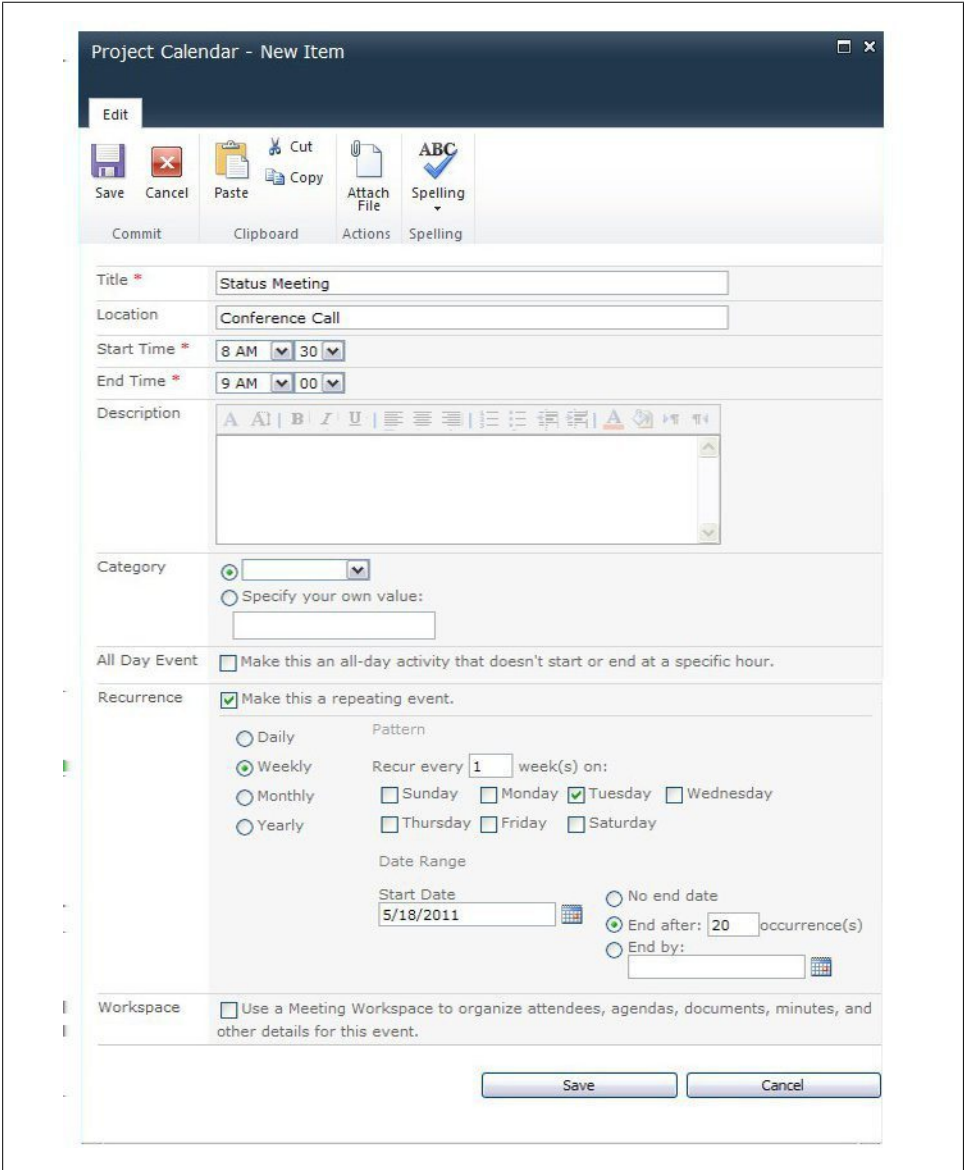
Project Calendar - New Item

Edit

Save Cancel Paste Cut Copy Attach File Spelling

Commit Clipboard Actions Spelling

Title * Status Meeting

Location Conference Call

Start Time * 8 AM 30

End Time * 9 AM 00

Description

Category

Specify your own value:

All Day Event Make this an all-day activity that doesn't start or end at a specific hour.

Recurrence Make this a repeating event.

Pattern

Daily

Weekly Recur every 1 week(s) on:

Monthly Sunday Monday Tuesday Wednesday

Yearly Thursday Friday Saturday

Date Range

Start Date 5/18/2011

No end date

End after: 20 occurrence(s)

End by:

Workspace Use a Meeting Workspace to organize attendees, agendas, documents, minutes, and other details for this event.

Save Cancel